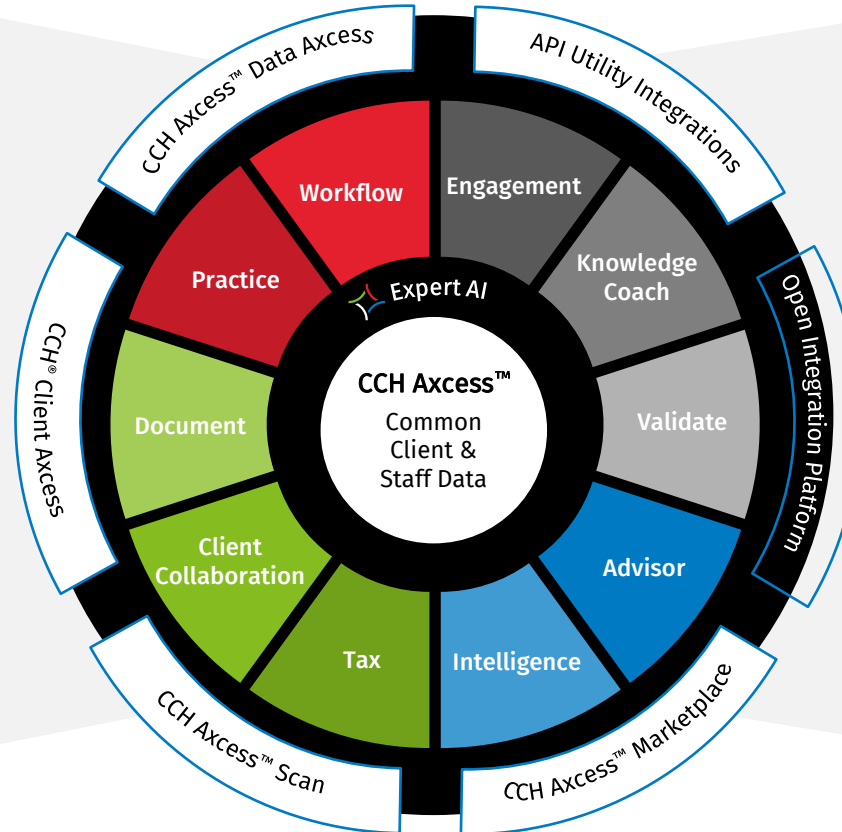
CCH Axcess™ Data Axcess

API Utility Integrations

Open Integration Platform

CCH Axcess™ Marketplace

CCH Axcess™ Scan

CCH® Client Axcess

Workflow

Engagement

Knowledge Coach

Validate

Advisor

Intelligence

Tax

Client Collaboration

Document

Practice

Expert AI

CCH Axcess™
Common Client & Staff Data